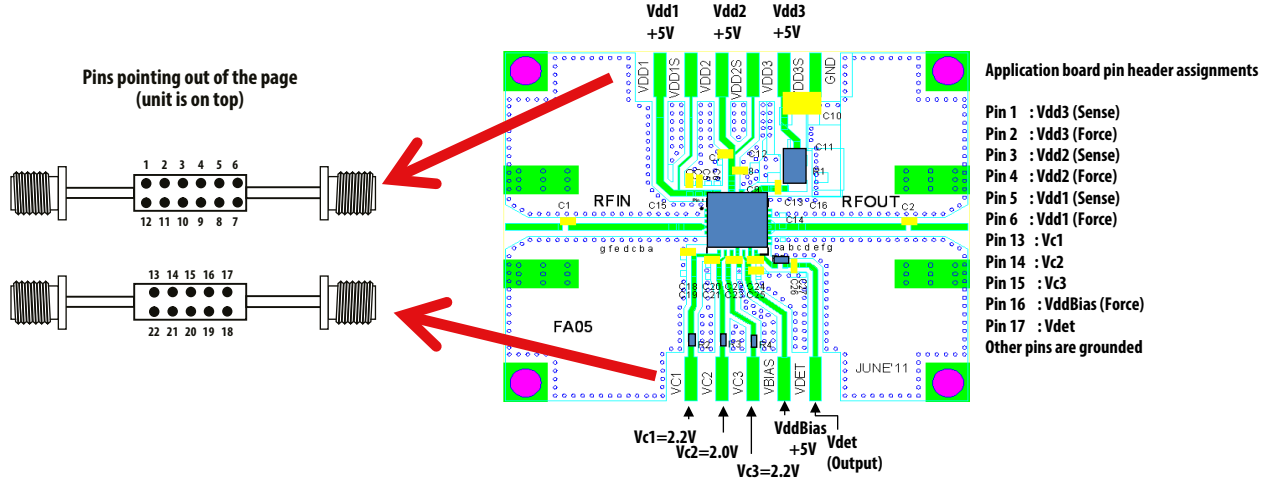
Vdd1 +5V
Vdd2 +5V
Vdd3 +5V

Pins pointing out of the page
(unit is on top)

1 2 3 4 5 6
12 11 10 9 8 7

13 14 15 16 17
22 21 20 19 18

VDD1 VDD1S VDD2 VDD2S VDD3 VDD3S GND

C10
C11
RFIN
C15
C1
C13
C16
RFOUT
C2
C14
C9
gfedcba
abcdefg
C18 C19
C20 C21
C22 C23
C24 C25
FA05
JUNE'11
VC1 VC2 VC3 VBIAS VDET

Vc1=2.2V
Vc2=2.0V
Vc3=2.2V
VddBias +5V
Vdet (Output)

Application board pin header assignments

Pin 1 : Vdd3 (Sense)
Pin 2 : Vdd3 (Force)
Pin 3 : Vdd2 (Sense)
Pin 4 : Vdd2 (Force)
Pin 5 : Vdd1 (Sense)
Pin 6 : Vdd1 (Force)
Pin 13 : Vc1
Pin 14 : Vc2
Pin 15 : Vc3
Pin 16 : VddBias (Force)
Pin 17 : Vdet
Other pins are grounded